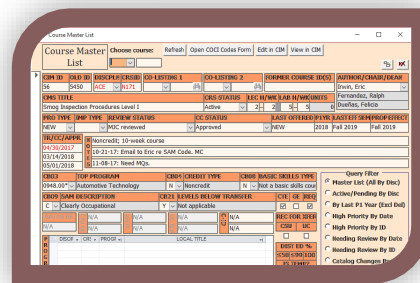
Course Master List

Course Master List

Choose course:

Refresh

Open COCI Codes Form

Edit in CIM

View in CIM

CIM ID
56

OLD ID
8450

DISCPLN
ACE

CRSID
N171

CO-LISTING 1

CO-LISTING 2

FORMER COURSE ID(S)

AUTHOR/CHAIR/DEAN
Irwin, Eric
Fernandez, Ralph
Dueñas, Felicia

CMS TITLE
Smog Inspection Procedures Level I

CRS STATUS
Active

LEC H/WK
2

LAB H/WK
2

UNITS
5

PRO TYPE
NEW

IMP TYPE

REVIEW STATUS
MIC reviewed

CC STATUS
Approved

LAST OFFERED
NEW

PLYR
2018

LAST EFF SEM
Fall 2019

PROPEFFECT
Fall 2019

IR/CC/APPR
04/30/2017
03/14/2018
05/01/2018

Noncredit; 10-week course
10-21-17: Email to Eric re SAM Code. MC
11-08-17: Need MQs.

CB03
0948.00

TOP PROGRAM
Automotive Technology

CB04
N

CREDIT TYPE
Noncredit

CB08
N

BASIC SKILLS TYPE
Not a basic skills cou

CB09
C

SAM DESCRIPTION
Clearly Occupational

CB21
Y

LEVELS BELOW TRANSFER
Not applicable

CTE

GE

REG

N/A
N/A
N/A
N/A

REC FOR IEEH
CSU
UC

DIST ED %
<50
≥50
100

Query Filter
Master List (All By Disc)
Active/Pending By Disc
By Last P1 Year (Excl Del)
High Priority By Date
High Priority By ID
Needing Review By Date
Needing Review By ID
Catalog Changes By

DISCP
CRS
PROGR
LOCAL TITLE